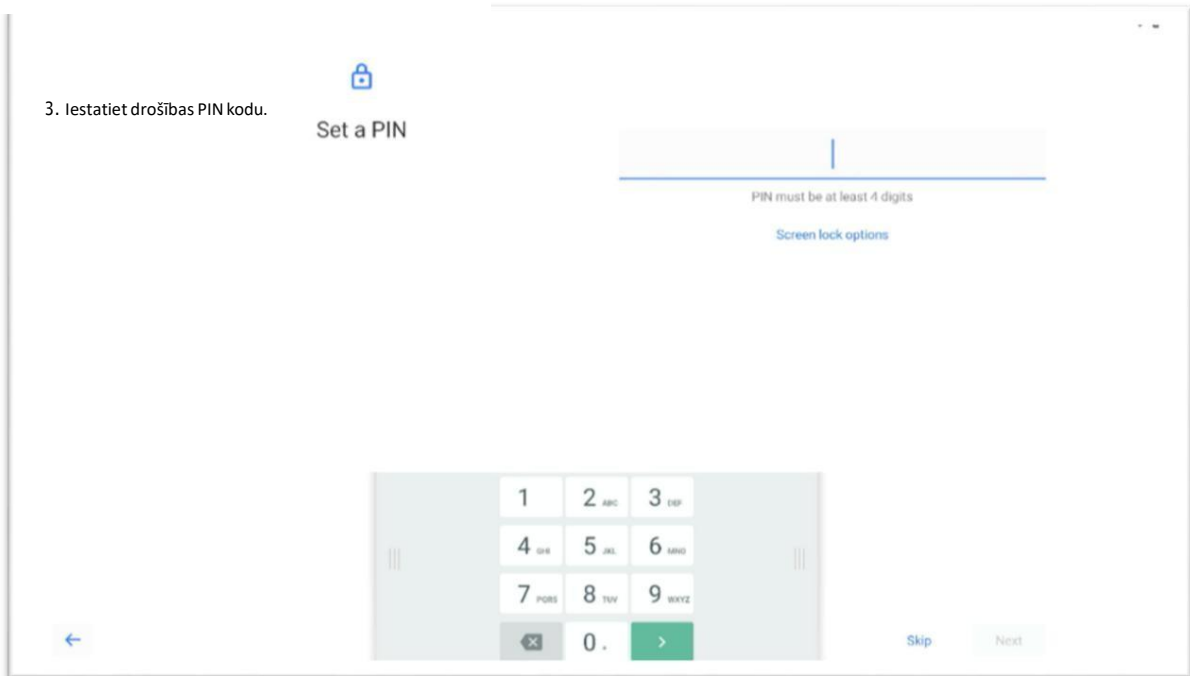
3. Iestatiet drošības PIN kodu.

Set a PIN

PIN must be at least 4 digits

Screen lock options

| 1 | 2 ABC | 3 DEF |
|---|---|---|
| 4 GHI | 5 JKL | 6 MNO |
| 7 PQRS | 8 TUV | 9 WXYZ |
| | 0 . | › |

←

Skip

Next